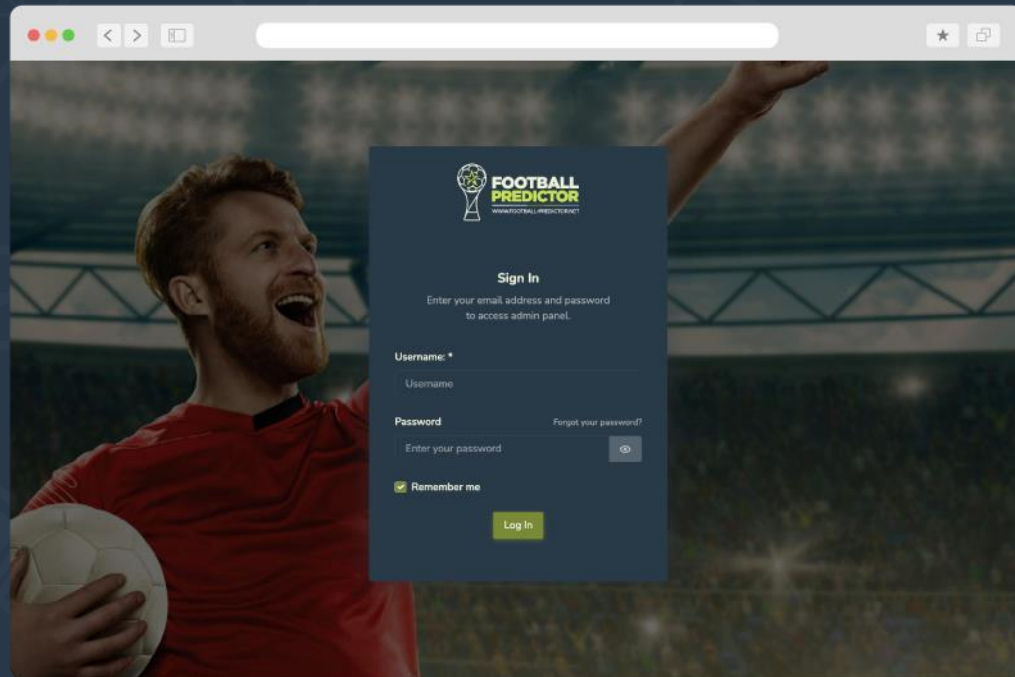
FOOTBALL PREDICTOR
WWW.FOOTBALL-PREDICTOR.NET

Sign In

Enter your email address and password to access admin panel.

Username: *

Username

Password

Forgot your password?

Enter your password

Remember me

Log In